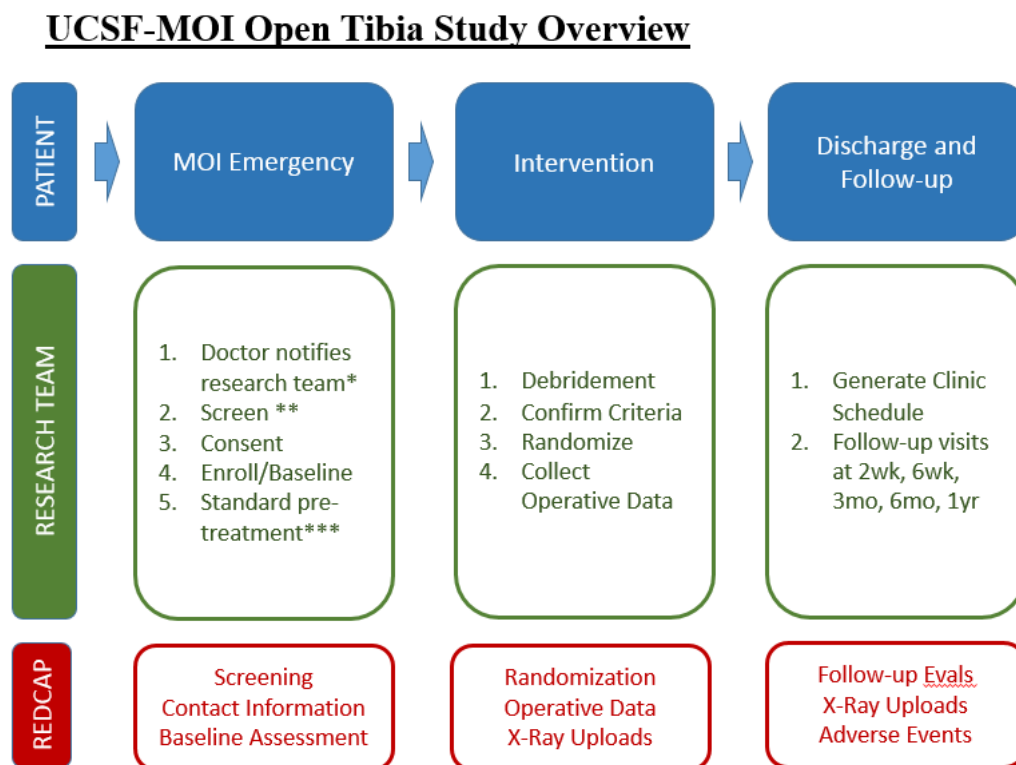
UCSF-MOI Open Tibia Study Overview

PATIENT

MOI Emergency

Intervention

Discharge and Follow-up

RESEARCH TEAM

1. Doctor notifies research team*
2. Screen **
3. Consent
4. Enroll/Baseline
5. Standard pre-treatment***

1. Debridement
2. Confirm Criteria
3. Randomize
4. Collect Operative Data

1. Generate Clinic Schedule
2. Follow-up visits at 2wk, 6wk, 3mo, 6mo, 1yr

REDCAP

Screening
Contact Information
Baseline Assessment

Randomization
Operative Data
X-Ray Uploads

Follow-up Evals
X-Ray Uploads
Adverse Events